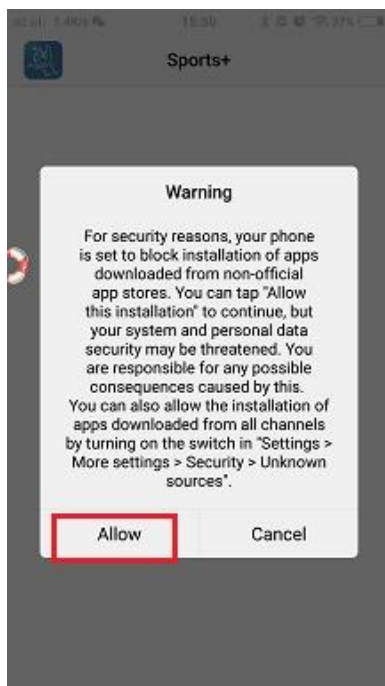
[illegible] 15:50 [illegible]

Sports+

Warning

For security reasons, your phone is set to block installation of apps downloaded from non-official app stores. You can tap "Allow this installation" to continue, but your system and personal data security may be threatened. You are responsible for any possible consequences caused by this.
You can also allow the installation of apps downloaded from all channels by turning on the switch in "Settings > More settings > Security > Unknown sources".

Allow

Cancel